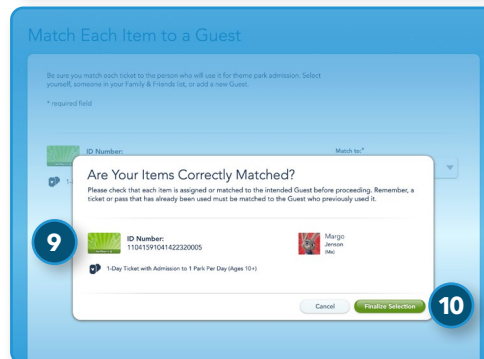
Match Each Item to a Guest

Be sure you match each ticket to the person who will use it for theme park admission. Select yourself, someone in your Family & Friends list, or add a new Guest.

* required field

ID Number:

Match to:*

1-

Are Your Items Correctly Matched?

Please check that each item is assigned or matched to the intended Guest before proceeding. Remember, a ticket or pass that has already been used must be matched to the Guest who previously used it.

9

ID Number:
11041591041422320005

Margo
Jenson
(Me)

1-Day Ticket with Admission to 1 Park Per Day (Ages 10+)

Cancel

Finalize Selection

10